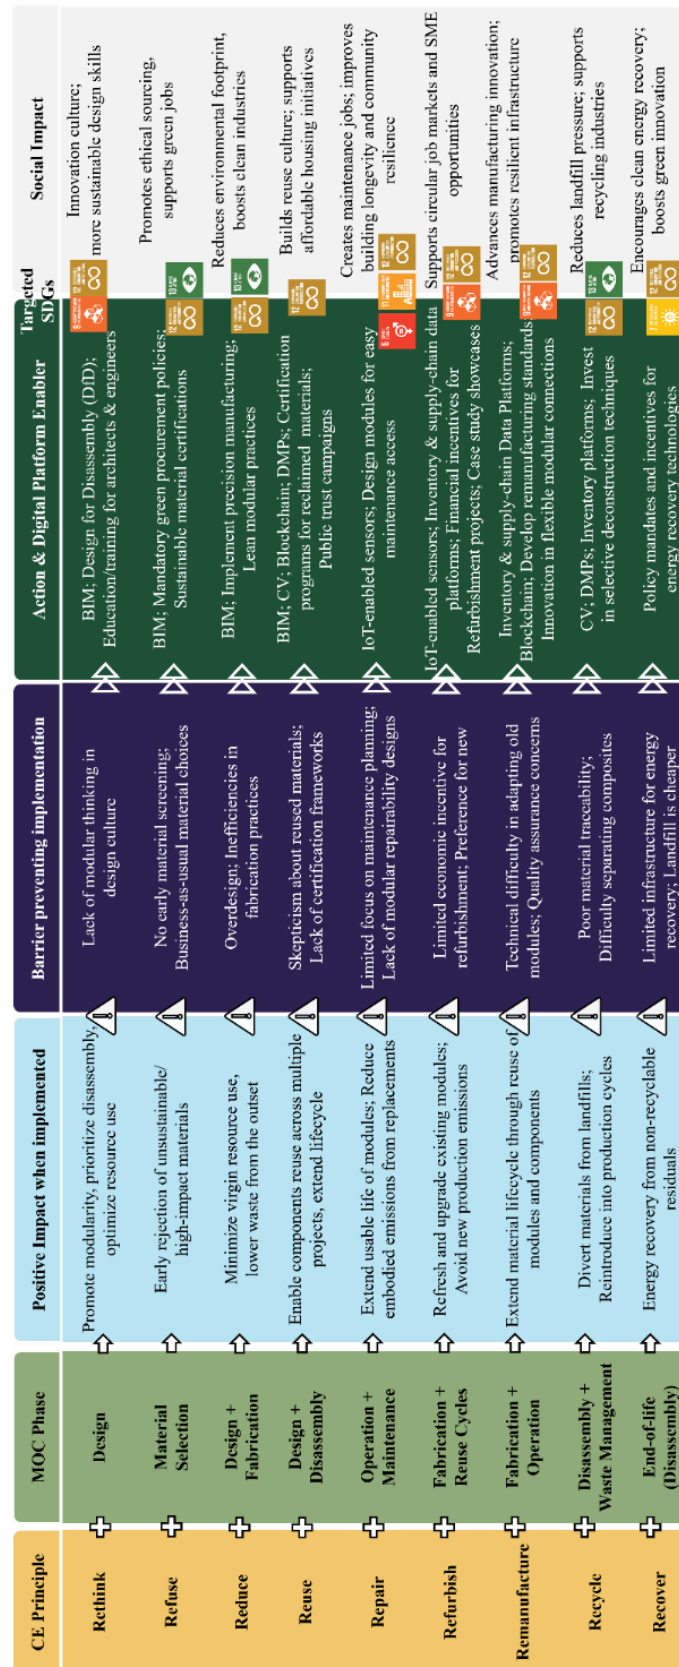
| CE Principle | MOC Phase | Positive Impact when implemented | Barrier preventing implementation | Action & Digital Platform Enabler | Targeted SDGs | Social Impact |
|---|---|---|---|---|---|---|
| Rethink | Design | Promote modularity, prioritize disassembly, optimize resource use | Lack of modular thinking in design culture | BIM; Design for Disassembly (DfD); Education/training for architects & engineers | | Innovation culture; more sustainable design skills |
| Refuse | Material Selection | Early rejection of unsustainable/ high-impact materials | No early material screening; Business-as-usual material choices | BIM; Mandatory green procurement policies; Sustainable material certifications | | Promotes ethical sourcing, supports green jobs |
| Reduce | Design + Fabrication | Minimize virgin resource use, lower waste from the outset | Overdesign; Inefficiencies in fabrication practices | BIM; Implement precision manufacturing; Lean modular practices | | Reduces environmental footprint, boosts clean industries |
| Reuse | Design + Disassembly | Enable components reuse across multiple projects, extend lifecycle | Skepticism about reused materials; Lack of certification frameworks | BIM; CV; Blockchain; DMPs; Certification programs for reclaimed materials; Public trust campaigns | | Builds reuse culture; supports affordable housing initiatives |
| Repair | Operation + Maintenance | Extend usable life of modules; Reduce embodied emissions from replacements | Limited focus on maintenance planning; Lack of modular repairability designs | IoT-enabled sensors; Design modules for easy maintenance access | | Creates maintenance jobs; improves building longevity and community resilience |
| Refurbish | Fabrication + Reuse Cycles | Refresh and upgrade existing modules; Avoid new production emissions | Limited economic incentive for refurbishment; Preference for new | IoT-enabled sensors; Inventory & supply-chain data platforms; Financial incentives for Refurbishment projects; Case study showcases | | Supports circular job markets and SME opportunities |
| Remanufacture | Fabrication + Operation | Extend material lifecycle through reuse of modules and components | Technical difficulty in adapting old modules; Quality assurance concerns | Inventory & supply-chain Data Platforms; Blockchain; Develop remanufacturing standards; Innovation in flexible modular connections | | Advances manufacturing innovation; promotes resilient infrastructure |
| Recycle | Disassembly + Waste Management | Divert materials from landfills; Reintroduce into production cycles | Poor material traceability; Difficulty separating composites | CV; DMPs; Inventory platforms; Invest in selective deconstruction techniques | | Reduces landfill pressure; supports recycling industries |
| Recover | End-of-life (Disassembly) | Energy recovery from non-recyclable residuals | Limited infrastructure for energy recovery; Landfill is cheaper | Policy mandates and incentives for energy recovery technologies | | Encourages clean energy recovery; boosts green innovation |